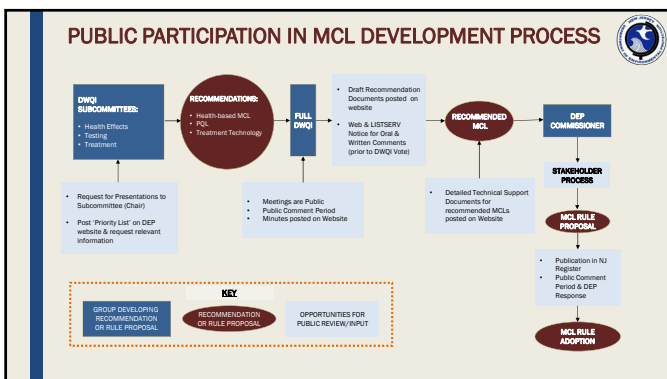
PUBLIC PARTICIPATION IN MCL DEVELOPMENT PROCESS

DWQI SUBCOMMITTEES:
• Health Effects
• Testing
• Treatment

RECOMMENDATIONS:
• Health-based MCL
• PQL
• Treatment Technology

FULL DWQI

• Draft Recommendation Documents posted on website
• Web & LISTSERV Notice for Oral & Written Comments (prior to DWQI Vote)

RECOMMENDED MCL

DEP COMMISSIONER

• Request for Presentations to Subcommittee (Chair)
• Post 'Priority List' on DEP website & request relevant information

• Meetings are Public
• Public Comment Period
• Minutes posted on Website

• Detailed Technical Support Documents for recommended MCLs posted on Website

STAKEHOLDER PROCESS

MCL RULE PROPOSAL

• Publication in NJ Register
• Public Comment Period & DEP Response

MCL RULE ADOPTION

KEY
GROUP DEVELOPING RECOMMENDATION OR RULE PROPOSAL
RECOMMENDATION OR RULE PROPOSAL
OPPORTUNITIES FOR PUBLIC REVIEW/INPUT